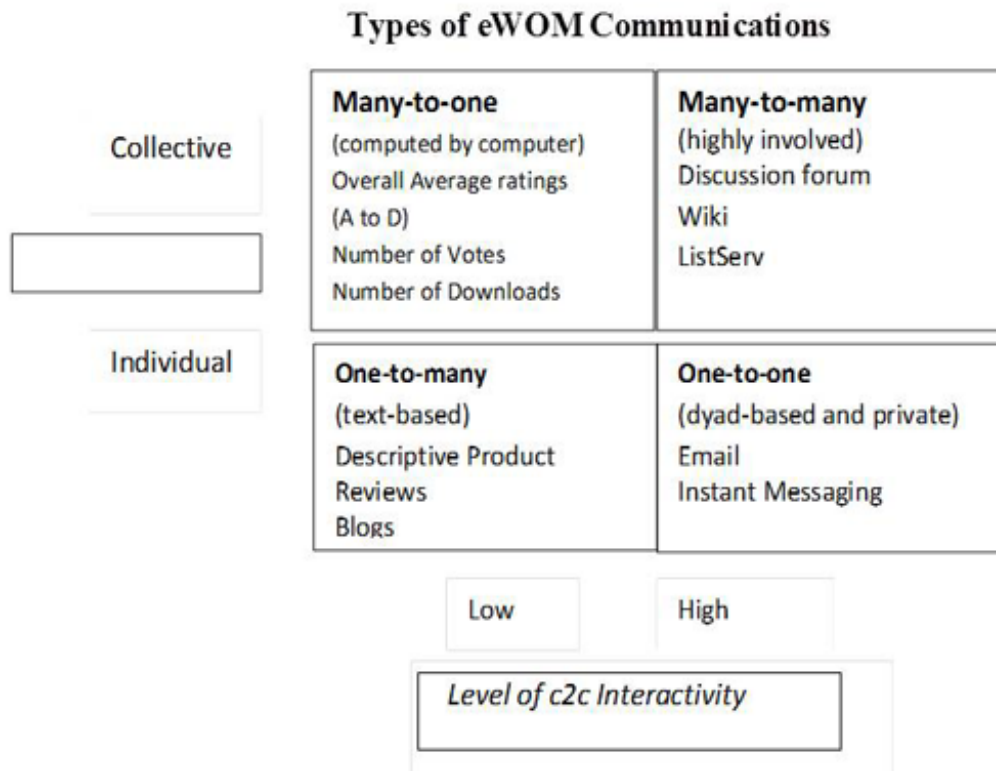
Types of eWOM Communications

Collective

Individual

Many-to-one
(computed by computer)
Overall Average ratings
(A to D)
Number of Votes
Number of Downloads

Many-to-many
(highly involved)
Discussion forum
Wiki
ListServ

One-to-many
(text-based)
Descriptive Product Reviews
Blogs

One-to-one
(dyad-based and private)
Email
Instant Messaging

Low

High

Level of c2c Interactivity